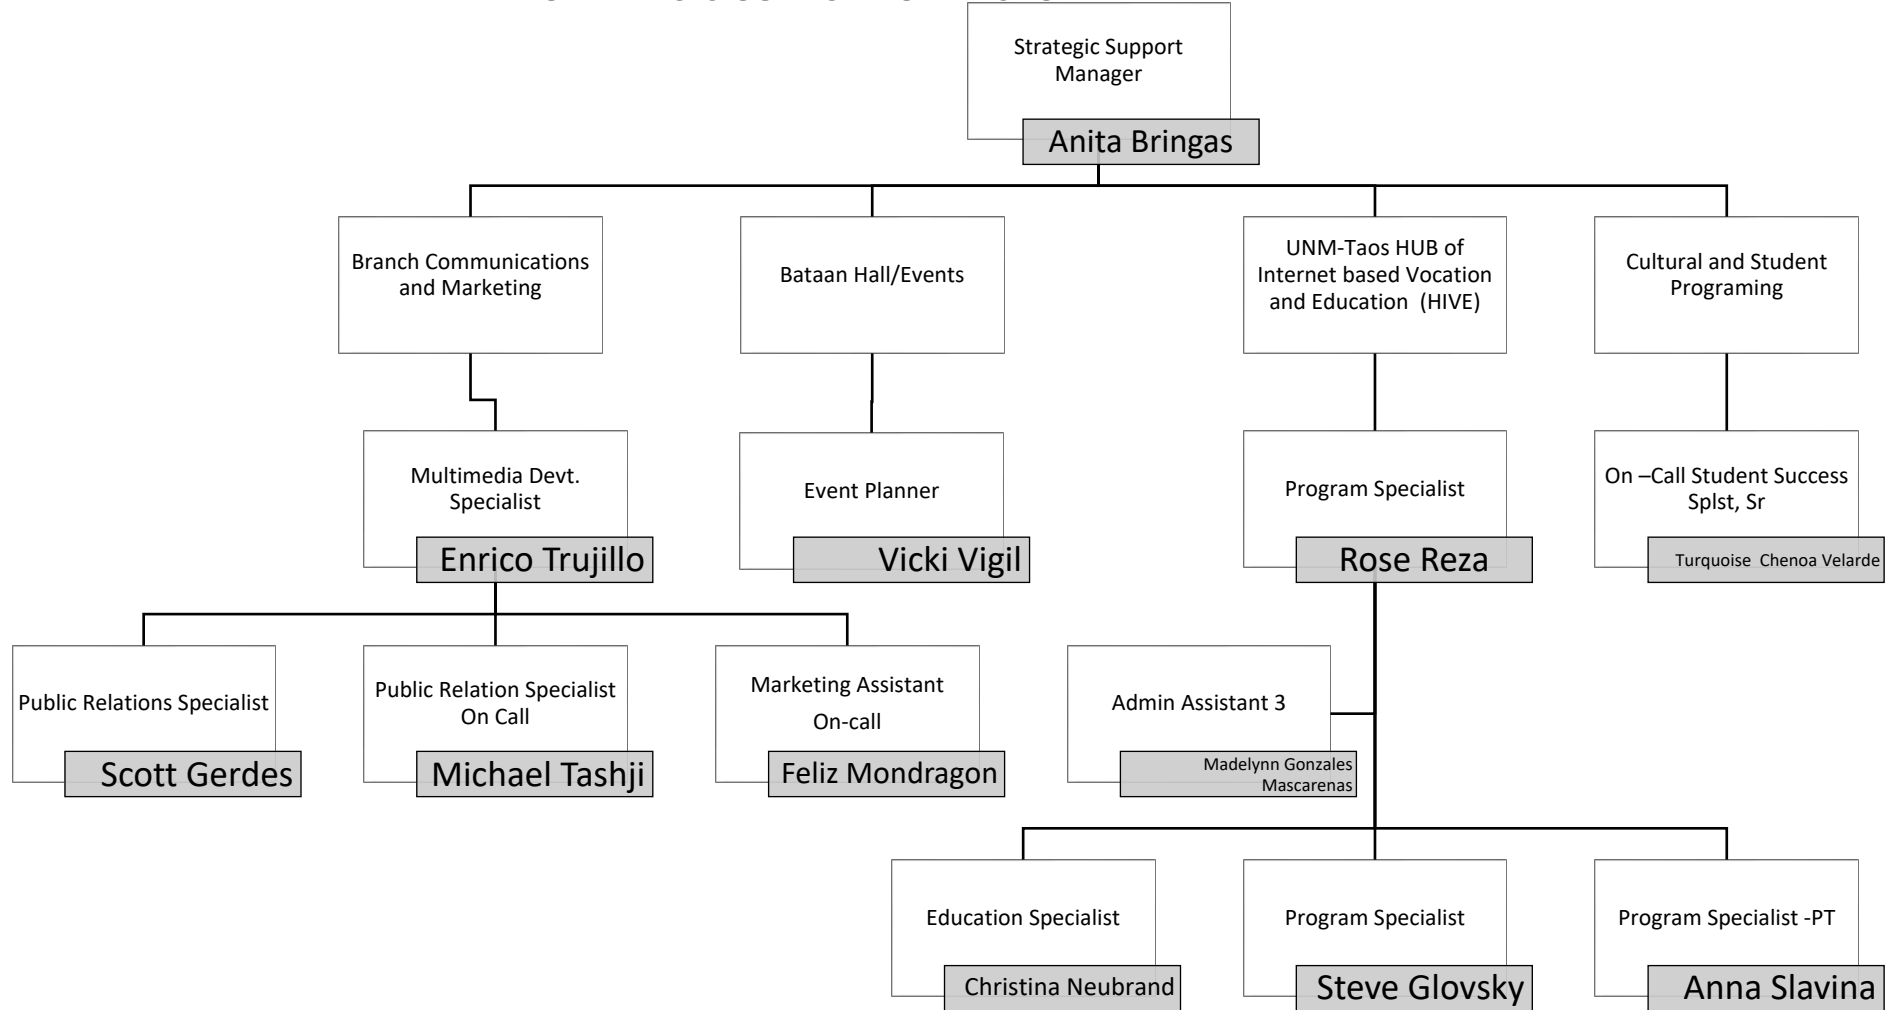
Strategic Support Manager
Anita Bringas

Branch Communications and Marketing

Bataan Hall/Events

UNM-Taos HUB of Internet based Vocation and Education (HIVE)

Cultural and Student Programing

Multimedia Devt. Specialist
Enrico Trujillo

Event Planner
Vicki Vigil

Program Specialist
Rose Reza

On –Call Student Success Splst, Sr
Turquoise Chenoa Velarde

Public Relations Specialist
Scott Gerdes

Public Relation Specialist On Call
Michael Tashji

Marketing Assistant On-call
Feliz Mondragon

Admin Assistant 3
Madelynn Gonzales Mascarenas

Education Specialist
Christina Neubrand

Program Specialist
Steve Glovsky

Program Specialist -PT
Anna Slavina